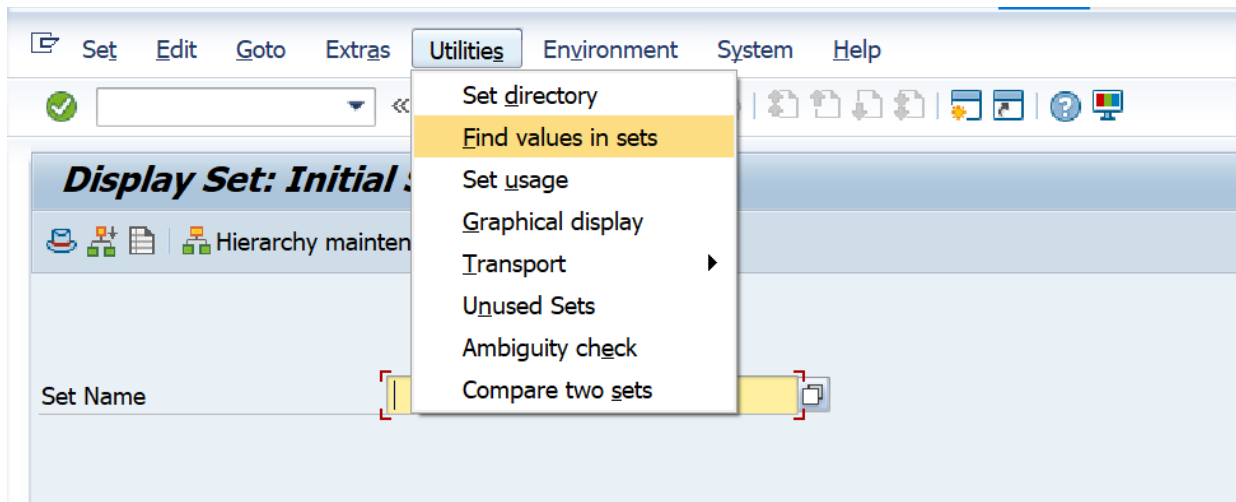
Set Edit Goto Extras Utilities Environment System Help

«

Display Set: Initial S

Hierarchy mainten

Set directory
Find values in sets
Set usage
Graphical display
Transport
Unused Sets
Ambiguity check
Compare two sets

Set Name